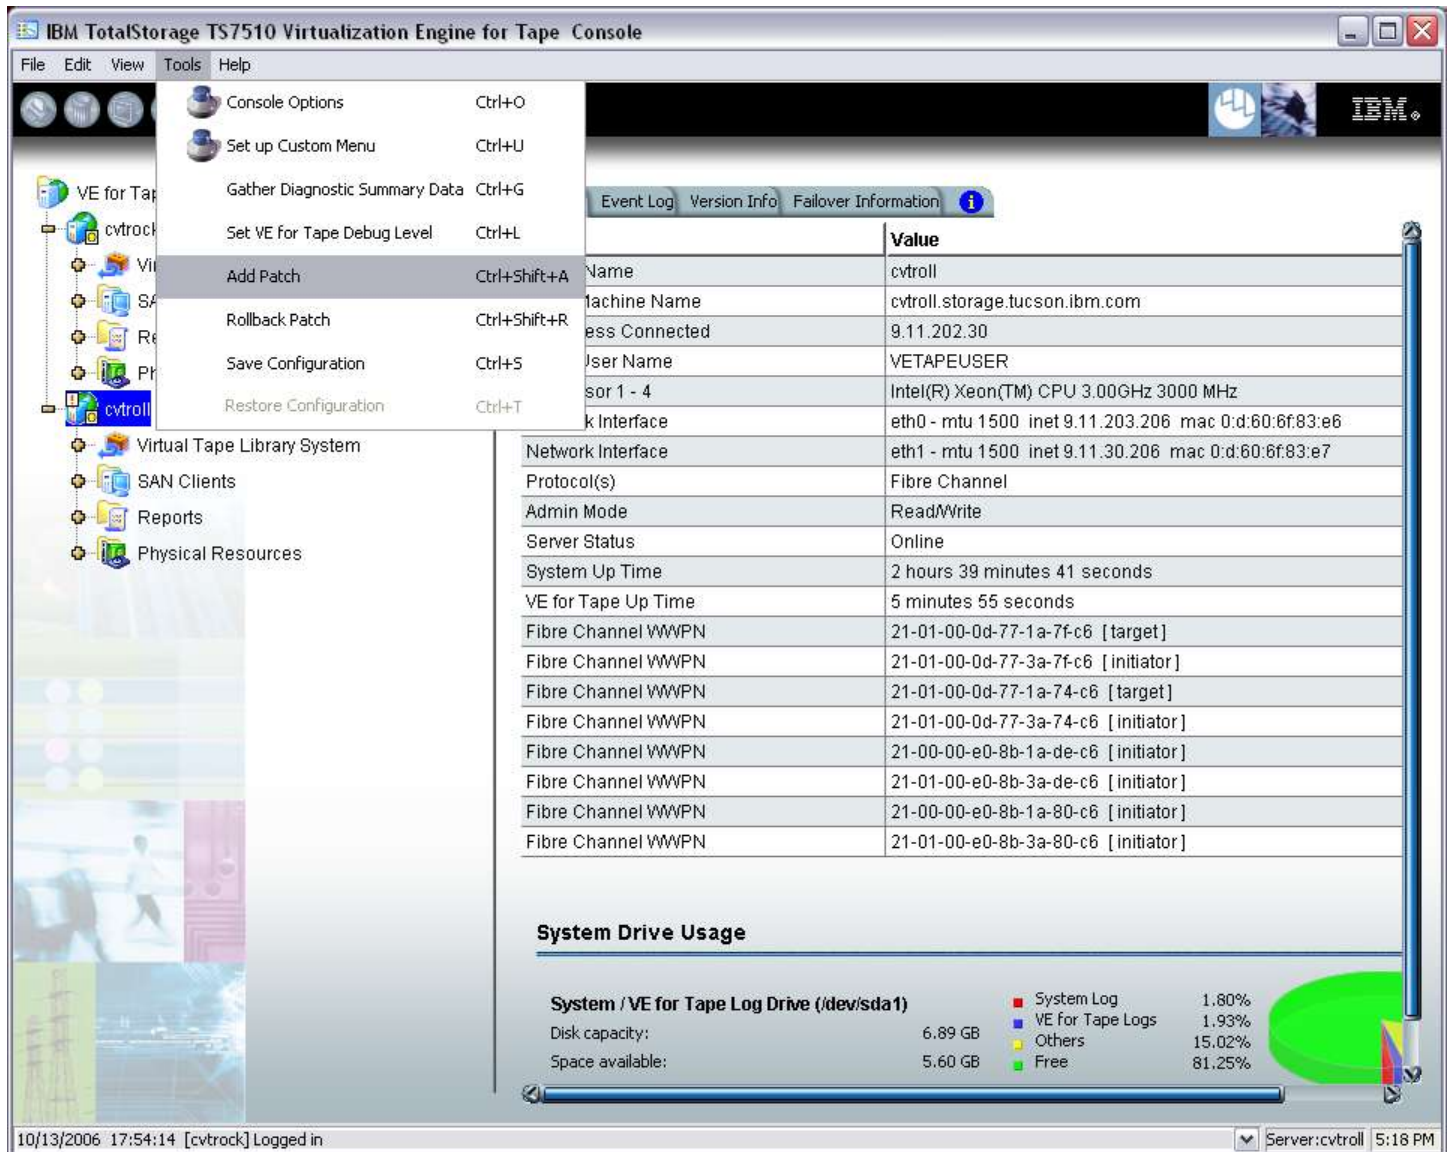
IBM TotalStorage TS7510 Virtualization Engine for Tape Console

File Edit View Tools Help

Console Options Ctrl+O
Set up Custom Menu Ctrl+U
Gather Diagnostic Summary Data Ctrl+G
Set VE for Tape Debug Level Ctrl+L
Add Patch Ctrl+Shift+A
Rollback Patch Ctrl+Shift+R
Save Configuration Ctrl+S
Restore Configuration Ctrl+T

IBM

VE for Ta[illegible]
cvtroc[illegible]
Vi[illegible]
SA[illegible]
Re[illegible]
Ph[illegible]
cvtroll
Virtual Tape Library System
SAN Clients
Reports
Physical Resources

Event Log Version Info Failover Information

| | Value |
|---|---|
| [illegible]Name | cvtroll |
| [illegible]achine Name | cvtroll.storage.tucson.ibm.com |
| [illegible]ess Connected | 9.11.202.30 |
| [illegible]ser Name | VETAPEUSER |
| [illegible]sor 1 - 4 | Intel(R) Xeon(TM) CPU 3.00GHz 3000 MHz |
| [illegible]k Interface | eth0 - mtu 1500 inet 9.11.203.206 mac 0:d:60:6f:83:e6 |
| Network Interface | eth1 - mtu 1500 inet 9.11.30.206 mac 0:d:60:6f:83:e7 |
| Protocol(s) | Fibre Channel |
| Admin Mode | Read/Write |
| Server Status | Online |
| System Up Time | 2 hours 39 minutes 41 seconds |
| VE for Tape Up Time | 5 minutes 55 seconds |
| Fibre Channel WWPN | 21-01-00-0d-77-1a-7f-c6 [target] |
| Fibre Channel WWPN | 21-01-00-0d-77-3a-7f-c6 [initiator] |
| Fibre Channel WWPN | 21-01-00-0d-77-1a-74-c6 [target] |
| Fibre Channel WWPN | 21-01-00-0d-77-3a-74-c6 [initiator] |
| Fibre Channel WWPN | 21-00-00-e0-8b-1a-de-c6 [initiator] |
| Fibre Channel WWPN | 21-01-00-e0-8b-3a-de-c6 [initiator] |
| Fibre Channel WWPN | 21-00-00-e0-8b-1a-80-c6 [initiator] |
| Fibre Channel WWPN | 21-01-00-e0-8b-3a-80-c6 [initiator] |

System Drive Usage

System / VE for Tape Log Drive (/dev/sda1)
Disk capacity: 6.89 GB
Space available: 5.60 GB

System Log 1.80%
VE for Tape Logs 1.93%
Others 15.02%
Free 81.25%

10/13/2006 17:54:14 [cvtrock] Logged in
Server:cvtroll 5:18 PM